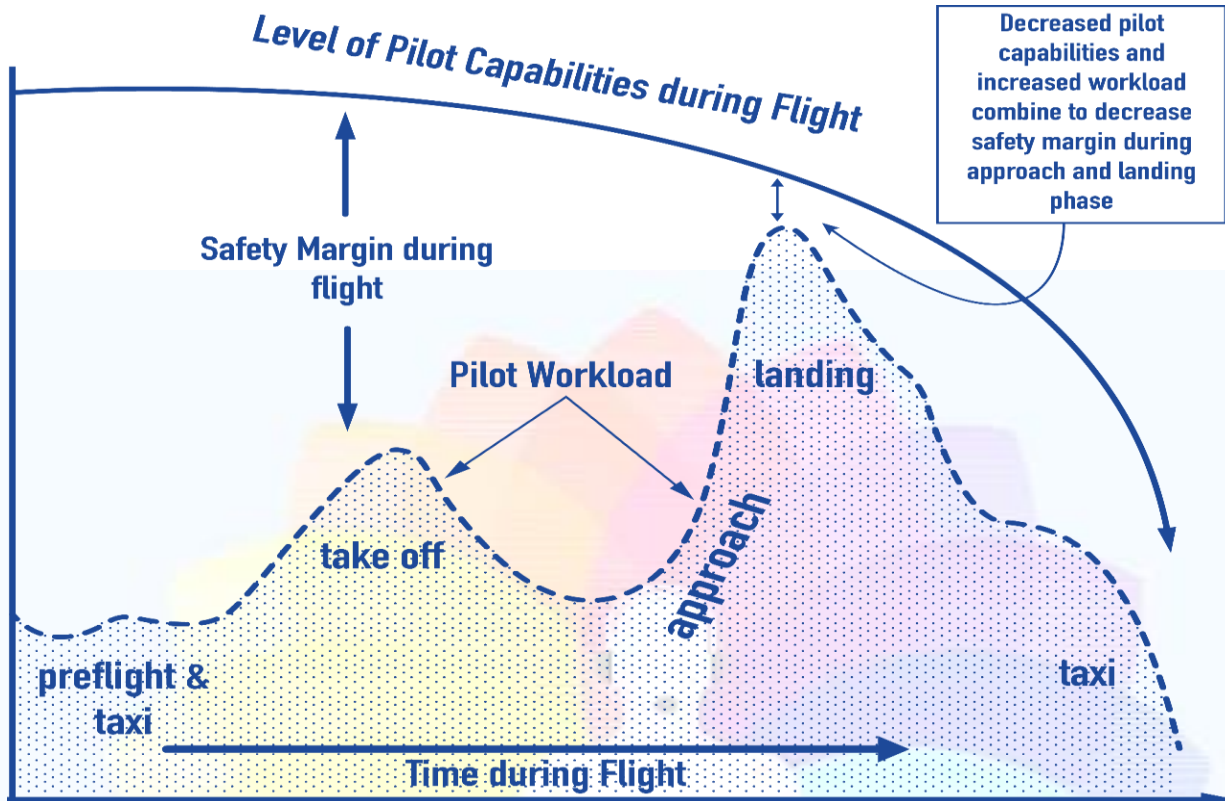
Level of Pilot Capabilities during Flight

Decreased pilot capabilities and increased workload combine to decrease safety margin during approach and landing phase

Safety Margin during flight

Pilot Workload

landing

take off

approach

preflight & taxi

taxi

Time during Flight